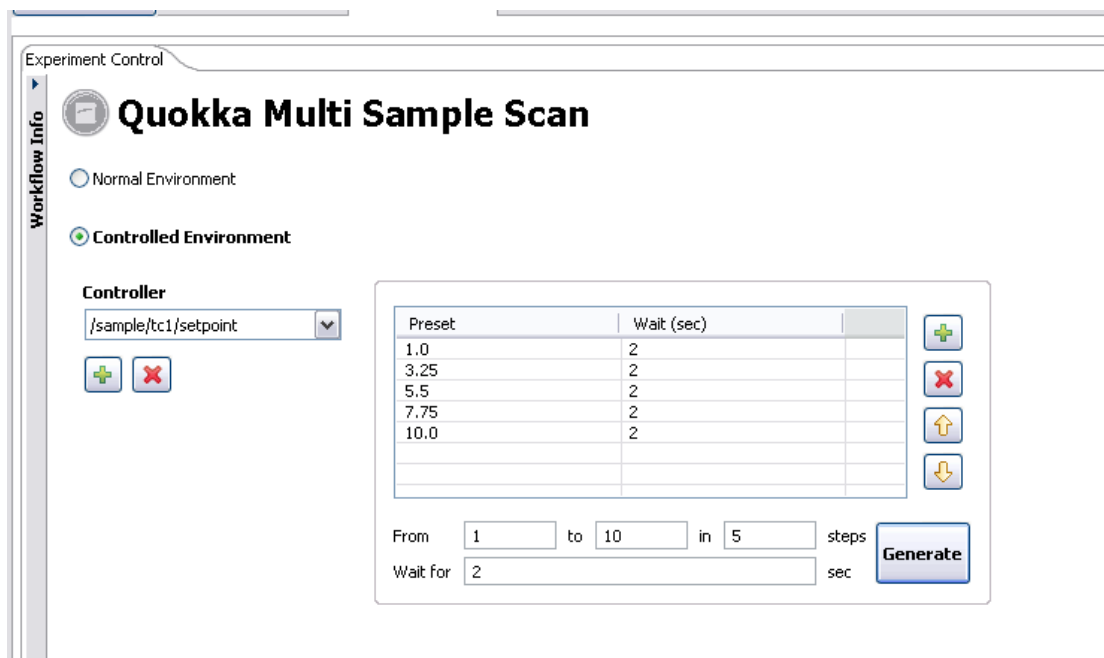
Experiment Control

Workflow Info

Quokka Multi Sample Scan

Normal Environment

Controlled Environment

Controller

/sample/tc1/setpoint

| Preset | Wait (sec) |  |
|---|---|---|
| 1.0 | 2 |  |
| 3.25 | 2 |  |
| 5.5 | 2 |  |
| 7.75 | 2 |  |
| 10.0 | 2 |  |

From 1 to 10 in 5 steps

Wait for 2 sec

Generate